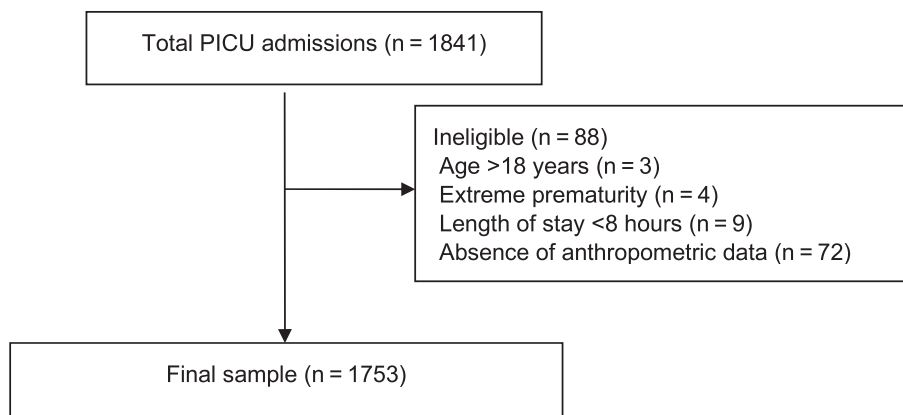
Total PICU admissions (n = 1841)

Ineligible (n = 88)
Age >18 years (n = 3)
Extreme prematurity (n = 4)
Length of stay <8 hours (n = 9)
Absence of anthropometric data (n = 72)

Final sample (n = 1753)